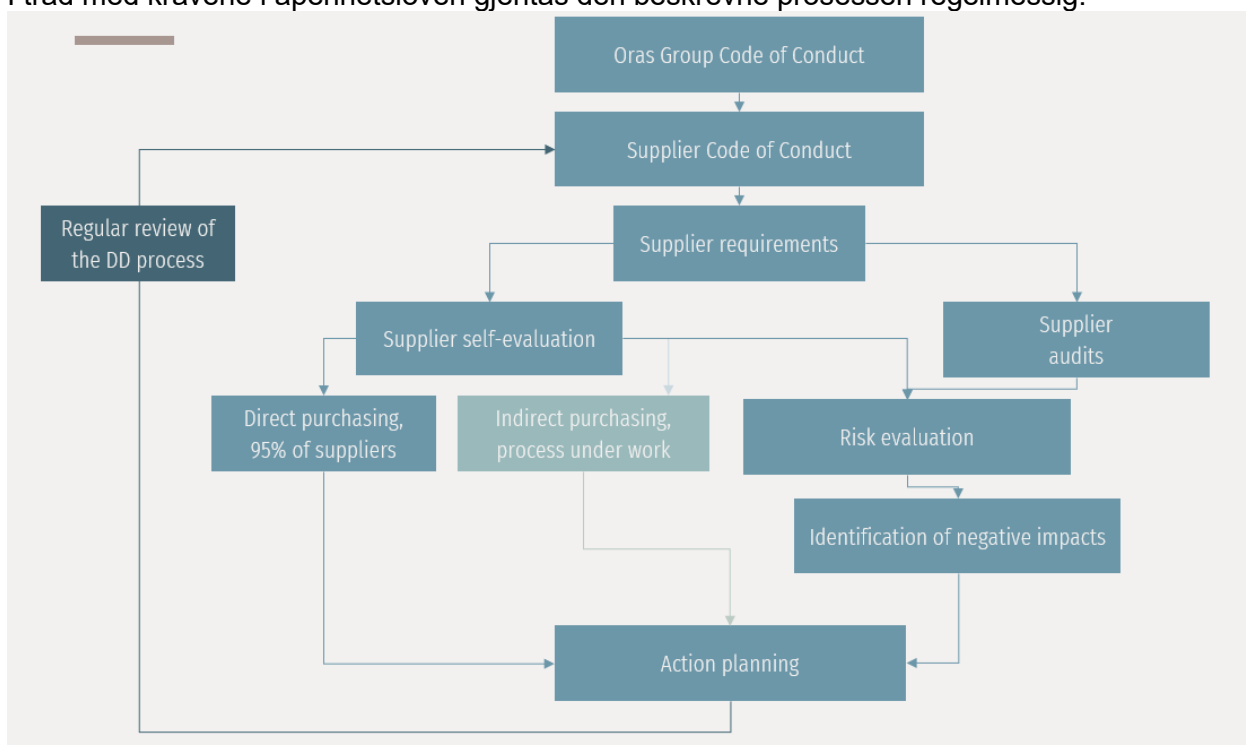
I tråd med kravene i åpenhetsloven gjentas den beskrevne prosessen regelmessig.

Oras Group Code of Conduct

Supplier Code of Conduct

Regular review of the DD process

Supplier requirements

Supplier self-evaluation

Supplier audits

Direct purchasing, 95% of suppliers

Indirect purchasing, process under work

Risk evaluation

Identification of negative impacts

Action planning